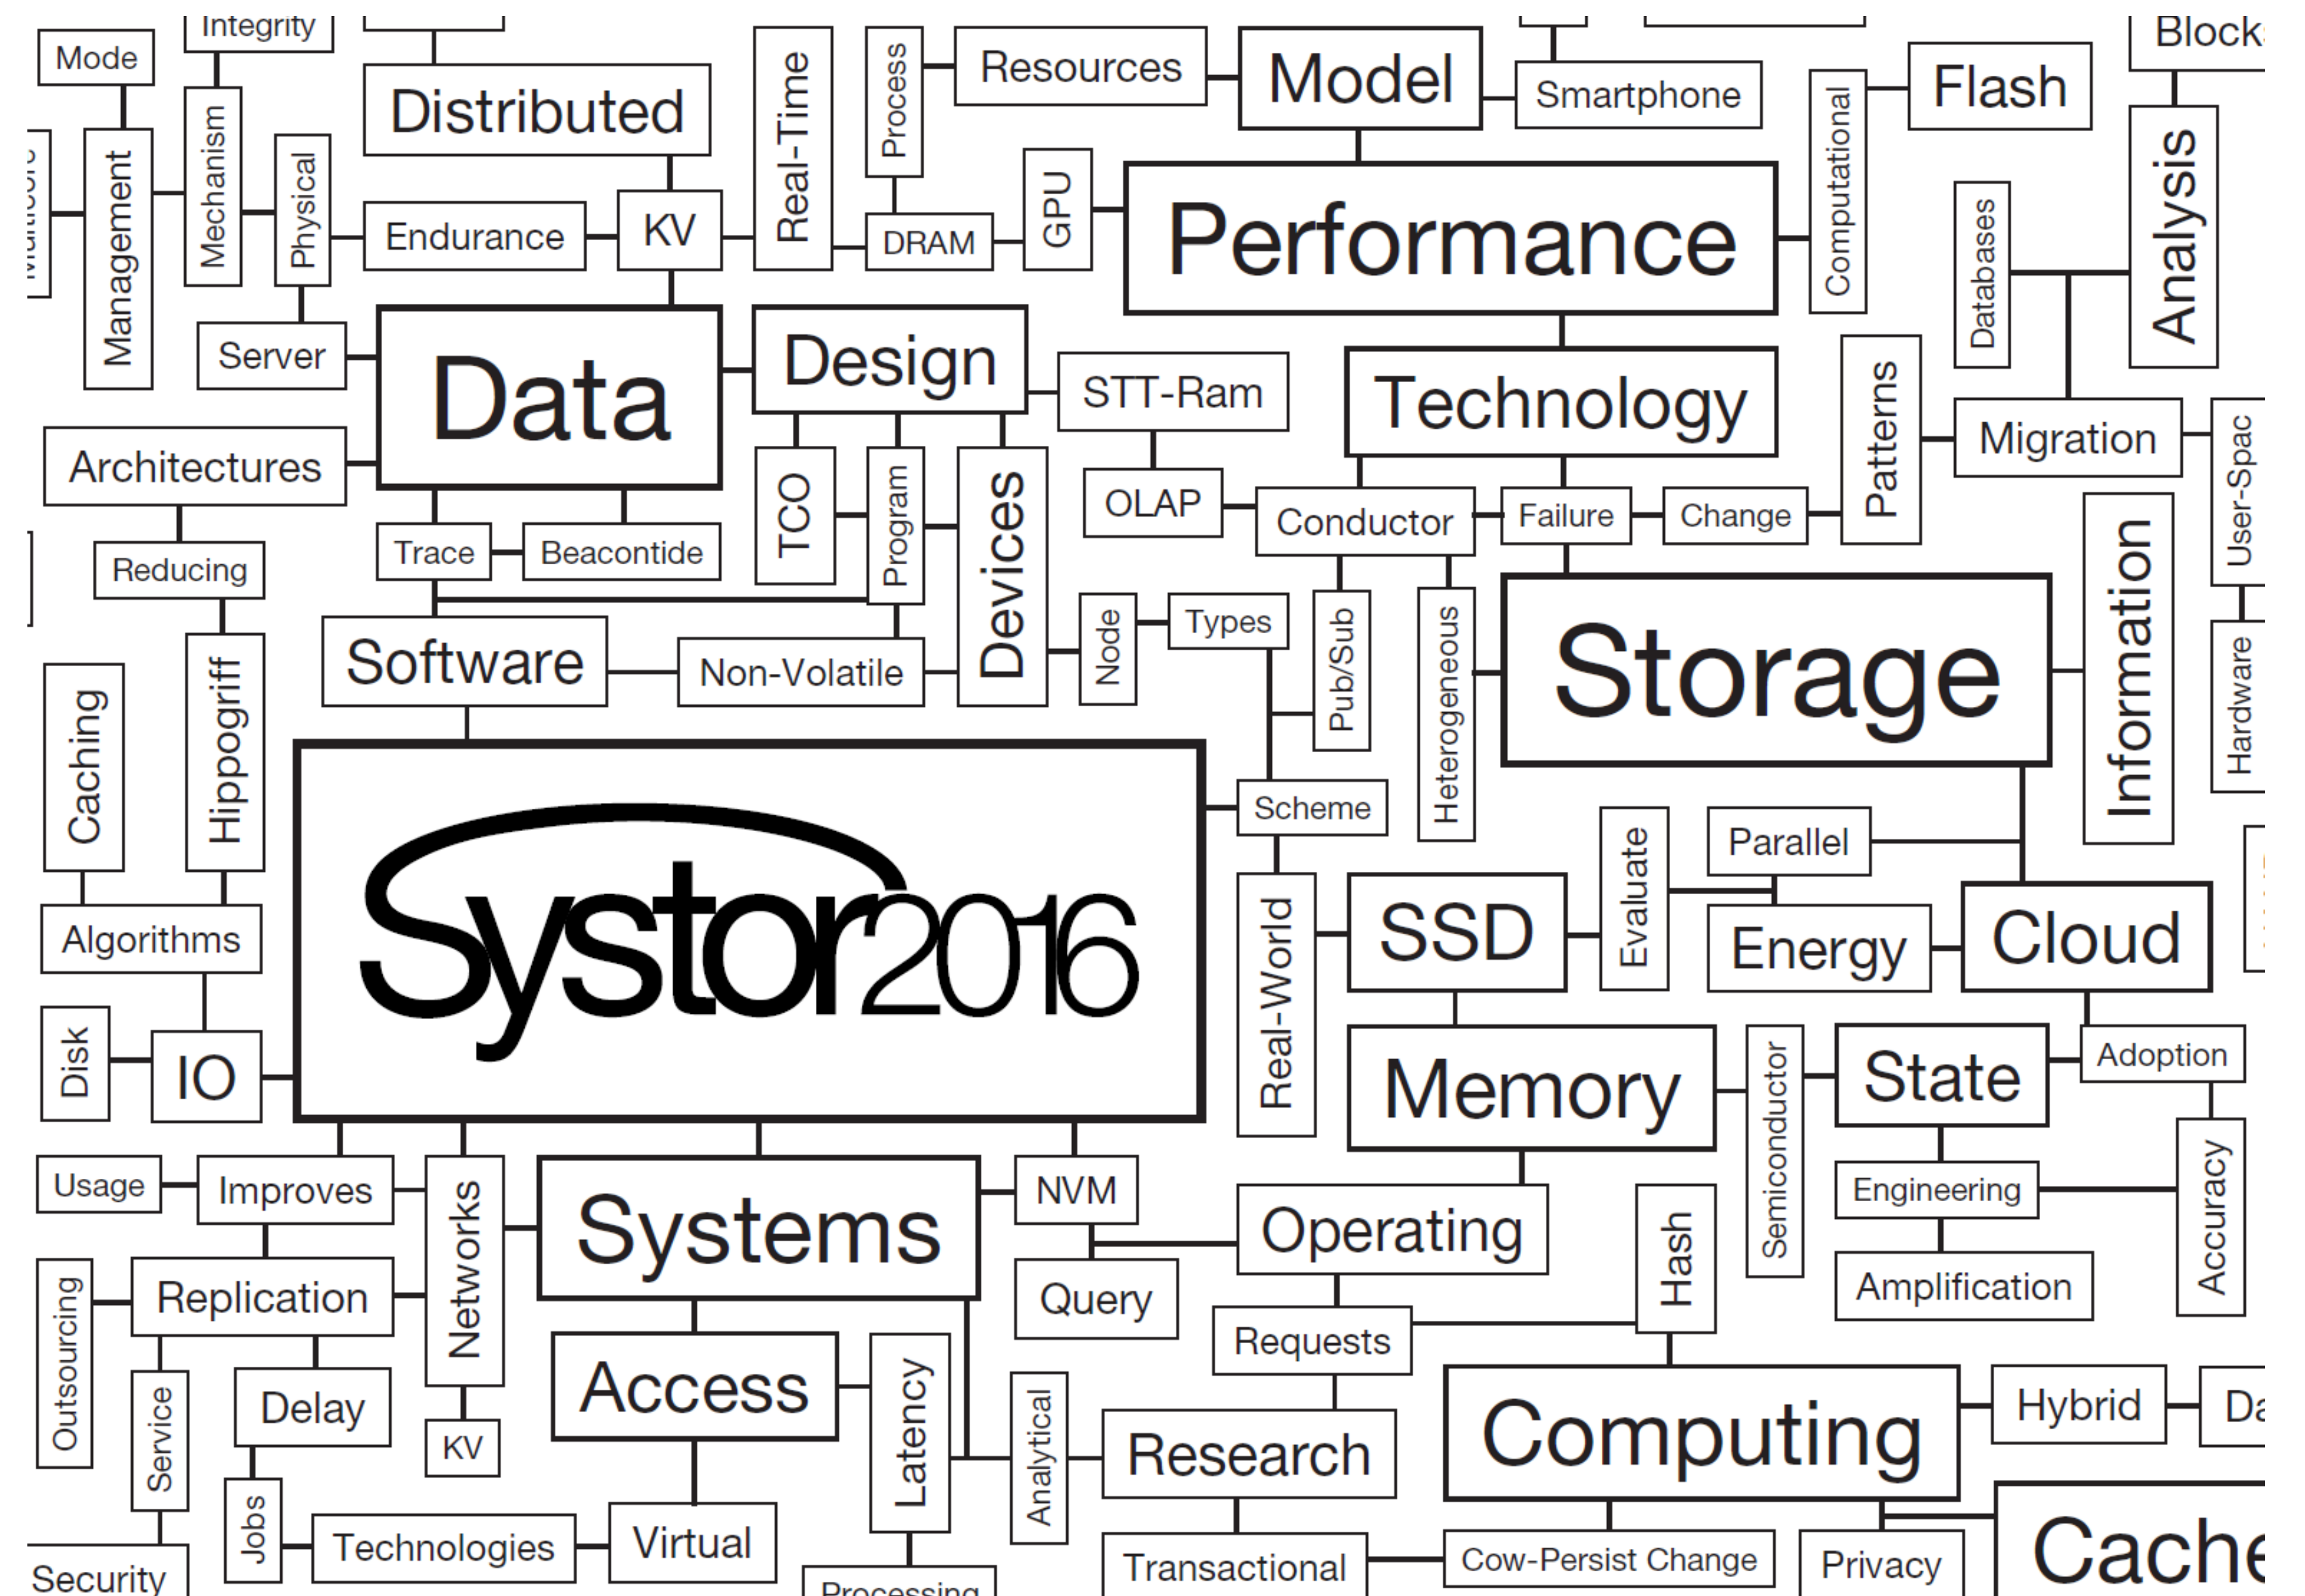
Integrity
Mode
Distributed
Real-Time
Process
Resources
Model
Smartphone
Flash
Block
Management
Mechanism
Physical
Endurance
KV
DRAM
GPU
Performance
Computational
Databases
Analysis
Server
Data
Design
STT-Ram
Technology
Patterns
Migration
User-Spac
Architectures
TCO
Program
Devices
OLAP
Conductor
Failure
Change
Information
Trace
Beacontide
Reducing
Software
Non-Volatile
Node
Types
Pub/Sub
Heterogeneous
Storage
Hardware
Caching
Hippogriff
Scheme
Parallel
Evaluate
Systor2016
Algorithms
Real-World
SSD
Energy
Cloud
Disk
IO
Memory
Semiconductor
State
Adoption
Usage
Improves
Networks
Systems
NVM
Operating
Hash
Engineering
Accuracy
Outsourcing
Replication
Query
Amplification
Requests
Service
Delay
KV
Access
Latency
Analytical
Research
Computing
Hybrid
Da
Jobs
Technologies
Virtual
Transactional
Cow-Persist Change
Privacy
Cache
Security
Processing